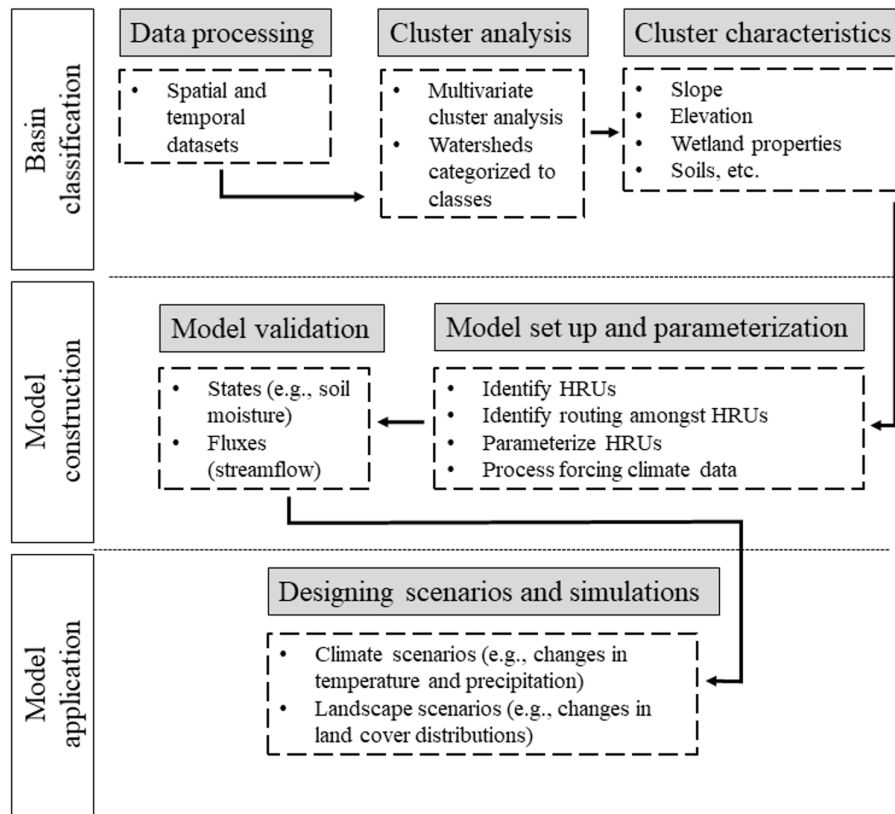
Basin classification

Data processing

- Spatial and temporal datasets

Cluster analysis

- Multivariate cluster analysis
- Watersheds categorized to classes

Cluster characteristics

- Slope
- Elevation
- Wetland properties
- Soils, etc.

Model construction

Model validation

- States (e.g., soil moisture)
- Fluxes (streamflow)

Model set up and parameterization

- Identify HRUs
- Identify routing amongst HRUs
- Parameterize HRUs
- Process forcing climate data

Model application

Designing scenarios and simulations

- Climate scenarios (e.g., changes in temperature and precipitation)
- Landscape scenarios (e.g., changes in land cover distributions)